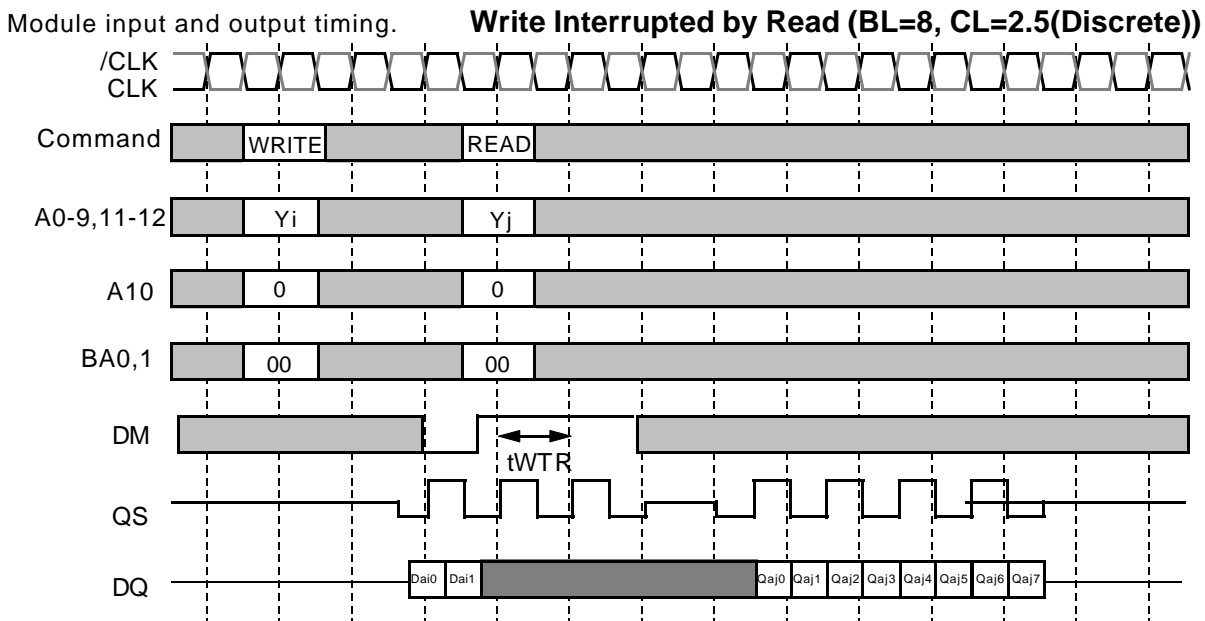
Module input and output timing.

**Write Interrupted by Read (BL=8, CL=2.5(Discrete))**

/CLK
CLK

Command WRITE READ

A0-9,11-12 Yi Yj

A10 0 0

BA0,1 00 00

DM

tWTR

QS

DQ Dai0 Dai1 Qaj0 Qaj1 Qaj2 Qaj3 Qaj4 Qaj5 Qaj6 Qaj7